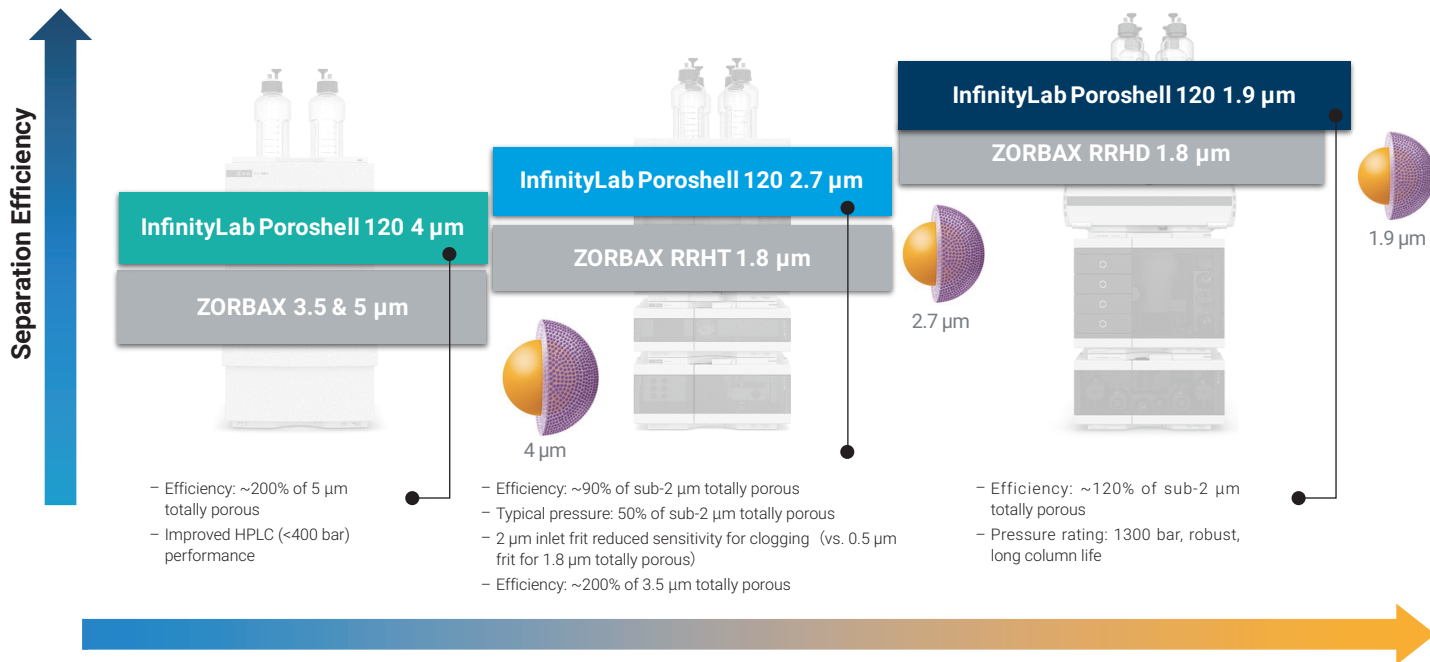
Separation Efficiency

InfinityLab Poroshell 120 1.9 µm

ZORBAX RRHD 1.8 µm

InfinityLab Poroshell 120 2.7 µm

ZORBAX RRHT 1.8 µm

InfinityLab Poroshell 120 4 µm

ZORBAX 3.5 & 5 µm

1.9 µm

2.7 µm

4 µm

– Efficiency: ~200% of 5 µm totally porous
– Improved HPLC (<400 bar) performance

– Efficiency: ~90% of sub-2 µm totally porous
– Typical pressure: 50% of sub-2 µm totally porous
– 2 µm inlet frit reduced sensitivity for clogging (vs. 0.5 µm frit for 1.8 µm totally porous)
– Efficiency: ~200% of 3.5 µm totally porous

– Efficiency: ~120% of sub-2 µm totally porous
– Pressure rating: 1300 bar, robust, long column life